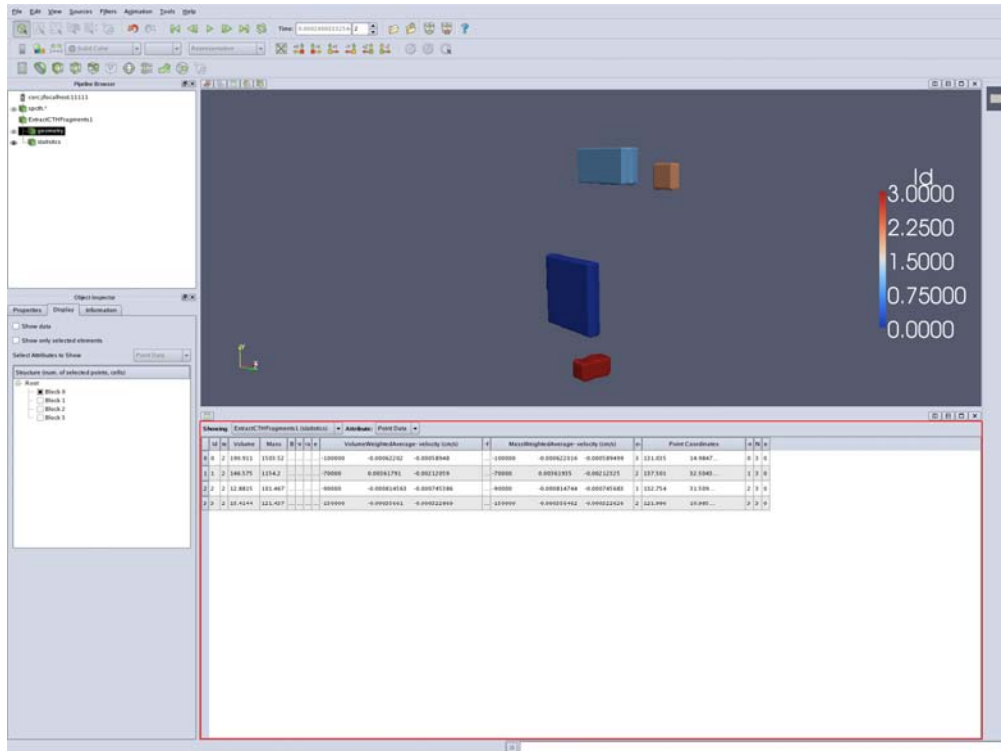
File Edit View Sources Filters Animation Tools Help

Time: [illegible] 2

Solid Color

Representation

Pipeline Browser

csrc://localhost:11111

spcth.*

ExtractCTHFragments1

geometry

statistics

Object Inspector

Properties Display Information

Show data

Show only selected elements

Select Attributes to Show

Point Data

Structure (num. of selected points, cells)

Root

Block 0

Block 1

Block 2

Block 3

Id

3.0000

2.2500

1.5000

0.75000

0.0000

Showing ExtractCTHFragments1 (statistics) Attribute: Point Data

| Id | N | Volume | Mass | | VolumeWeightedAverage- velocity (cm/s) | | | MassWeightedAverage- velocity (cm/s) | | | | Point Coordinates | | |
|---|---|---|---|---|---|---|---|---|---|---|---|---|---|---|
| 0 0 | 2 | 190.911 | 1503.52 | -100000 | -0.00062202 | -0.00058948 | -100000 | -0.000622016 | -0.000589499 | 3 | 121.015 | 14.9847... | 0 | 3 0 |
| 1 1 | 2 | 146.575 | 1154.2 | -70000 | 0.00561791 | -0.00212059 | -70000 | 0.00561955 | -0.00212025 | 2 | 157.501 | 32.5040... | 1 | 3 0 |
| 2 2 | 2 | 12.8825 | 101.467 | -90000 | -0.000814163 | -0.000745286 | -90000 | -0.000814748 | -0.000745685 | 1 | 152.754 | 31.509... | 2 | 3 0 |
| 3 3 | 2 | 15.4144 | 121.427 | 159999 | -0.00035461 | -0.000022469 | 159999 | -0.000355462 | -0.000022424 | 2 | 121.999 | 19.995... | 3 | 3 0 |